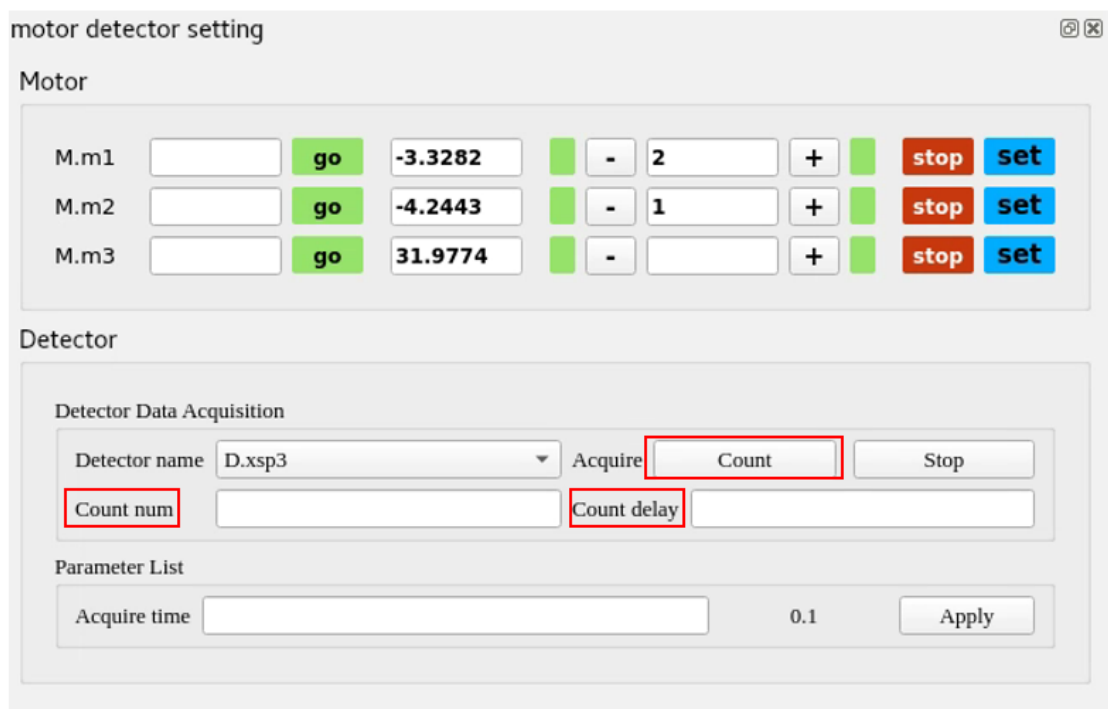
motor detector setting

Motor

M.m1 go -3.3282 - 2 + stop set
M.m2 go -4.2443 - 1 + stop set
M.m3 go 31.9774 - + stop set

Detector

Detector Data Acquisition

Detector name D.xsp3 Acquire Count Stop
Count num Count delay

Parameter List

Acquire time 0.1 Apply